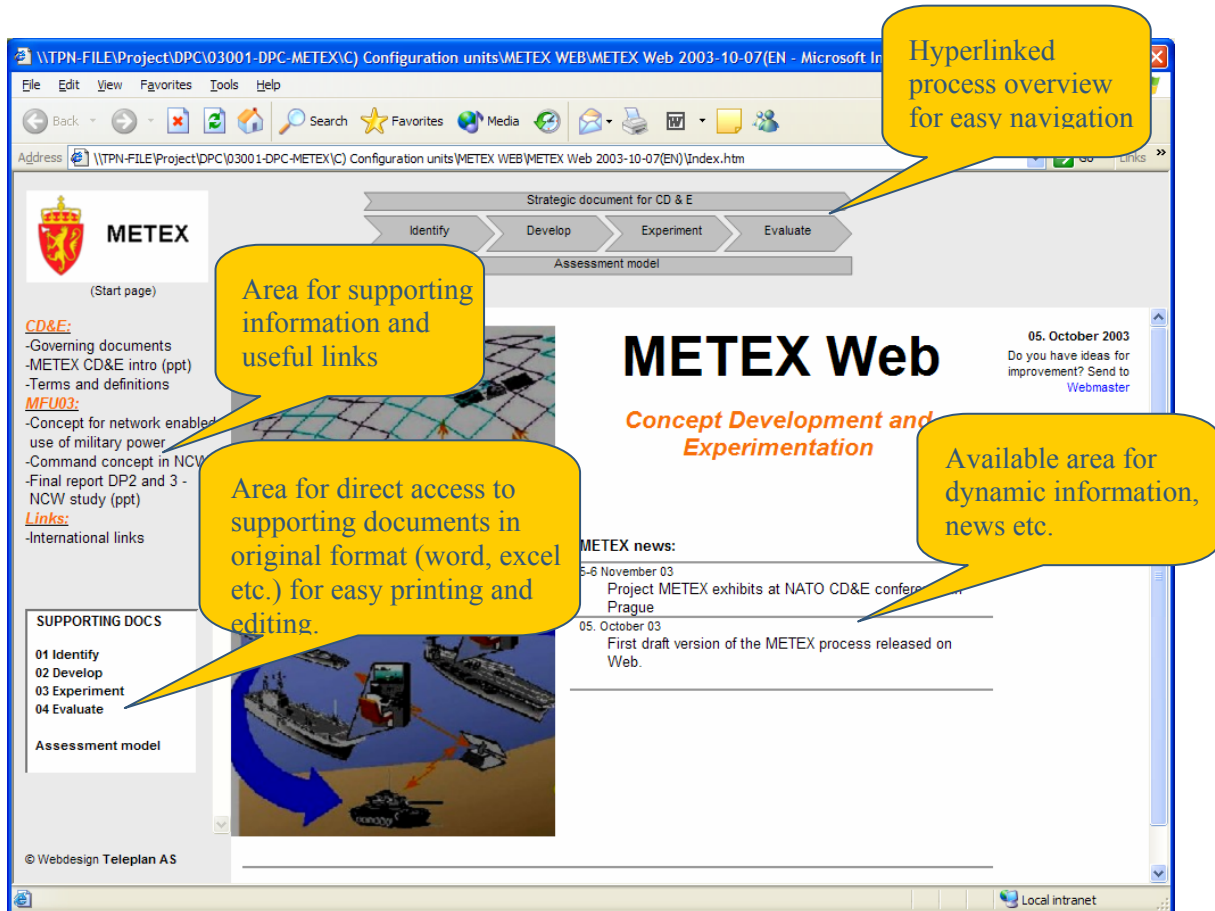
\\TPN-FILE\Project\DPC\03001-DPC-METEX\C) Configuration units\METEX WEB\METEX Web 2003-10-07(EN - Microsoft In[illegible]

File Edit View Favorites Tools Help

Back Search Favorites Media

Address \\TPN-FILE\Project\DPC\03001-DPC-METEX\C) Configuration units\METEX WEB\METEX Web 2003-10-07(EN)\Index.htm Go Links

Hyperlinked process overview for easy navigation

METEX

(Start page)

Strategic document for CD & E

Identify

Develop

Experiment

Evaluate

Assessment model

Area for supporting information and useful links

CD&E:
-Governing documents
-METEX CD&E intro (ppt)
-Terms and definitions
MFU03:
-Concept for network enabled use of military power
-Command concept in NCW
-Final report DP2 and 3 - NCW study (ppt)
Links:
-International links

Area for direct access to supporting documents in original format (word, excel etc.) for easy printing and editing.

SUPPORTING DOCS

01 Identify
02 Develop
03 Experiment
04 Evaluate

Assessment model

© Webdesign Teleplan AS

METEX Web

05. October 2003
Do you have ideas for improvement? Send to Webmaster

Concept Development and Experimentation

Available area for dynamic information, news etc.

METEX news:

5-6 November 03
Project METEX exhibits at NATO CD&E confer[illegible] Prague

05. October 03
First draft version of the METEX process released on Web.

Local intranet